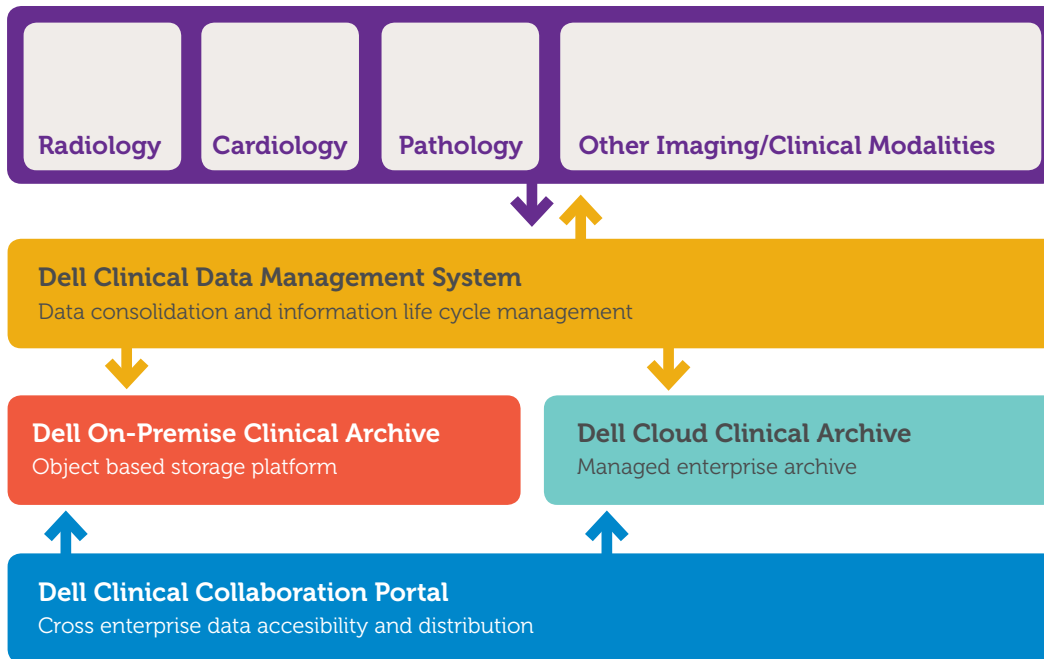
Radiology

Cardiology

Pathology

Other Imaging/Clinical Modalities

Dell Clinical Data Management System
Data consolidation and information life cycle management

Dell On-Premise Clinical Archive
Object based storage platform

Dell Cloud Clinical Archive
Managed enterprise archive

Dell Clinical Collaboration Portal
Cross enterprise data accesibility and distribution